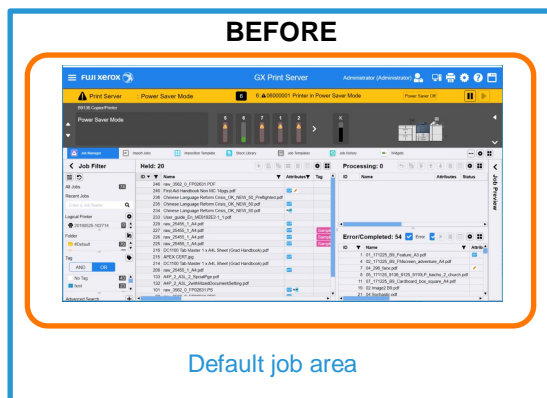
BEFORE

FUJI XEROX

GX Print Server

Administrator (Administrator)

Print Server : Power Saver Mode

6 Printer in Power Saver Mode

Power Saver Off

Power Saver Mode

Job Filter

All Jobs

Recent Jobs

Logical Printer

Folder

Tag

AND

OR

Advanced Search

Held: 20

ID

Name

Attributes

Tag

248 new_3552_0_FP02631.PDF

240 First Aid Handbook Nov MC 16pgs.pdf

238 Chinese Language Reform Cross_OK_NEW_50_Preflighted.pdf

236 Chinese Language Reform Cross_OK_NEW_50.pdf

234 Chinese Language Reform Cross_OK_NEW_50.pdf

233 User_guide_En_585316EE2-1_1.pdf

229 new_25455_1_A4.pdf

227 new_25455_1_A4.pdf

226 new_25455_1_A4.pdf

225 new_25455_1_A4.pdf

215 DC1100 Tab Master 1 x A4L Sheet (Grad Handbook).pdf

215 APEX CERT.jpg

214 DC1100 Tab Master 1 x A4L Sheet (Grad Handbook).pdf

208 new_25455_1_A4.pdf

133 A4P_2_A3L_SpreadPge.pdf

132 A4P_2_A3L_SetWidgetDocumentSetting.pdf

101 new_3552_0_FP02631.PDF

Processing: 0

ID

Name

Attributes

Status

Error/Completed: 54

Error

ID

Name

1 01_171225_B6_Feature_A3.pdf

4 02_171225_B6_FMixdom_adventure_A4.pdf

7 04_296_face.pdf

8 05_171228_B136_9126_9116LP_kaiche_2_church.pdf

11 07_171225_B6_Cardboard_box_square_A4.pdf

15 02 Image2 B6.pdf

21 04 Starbucks.pdf

Job Preview

Default job area